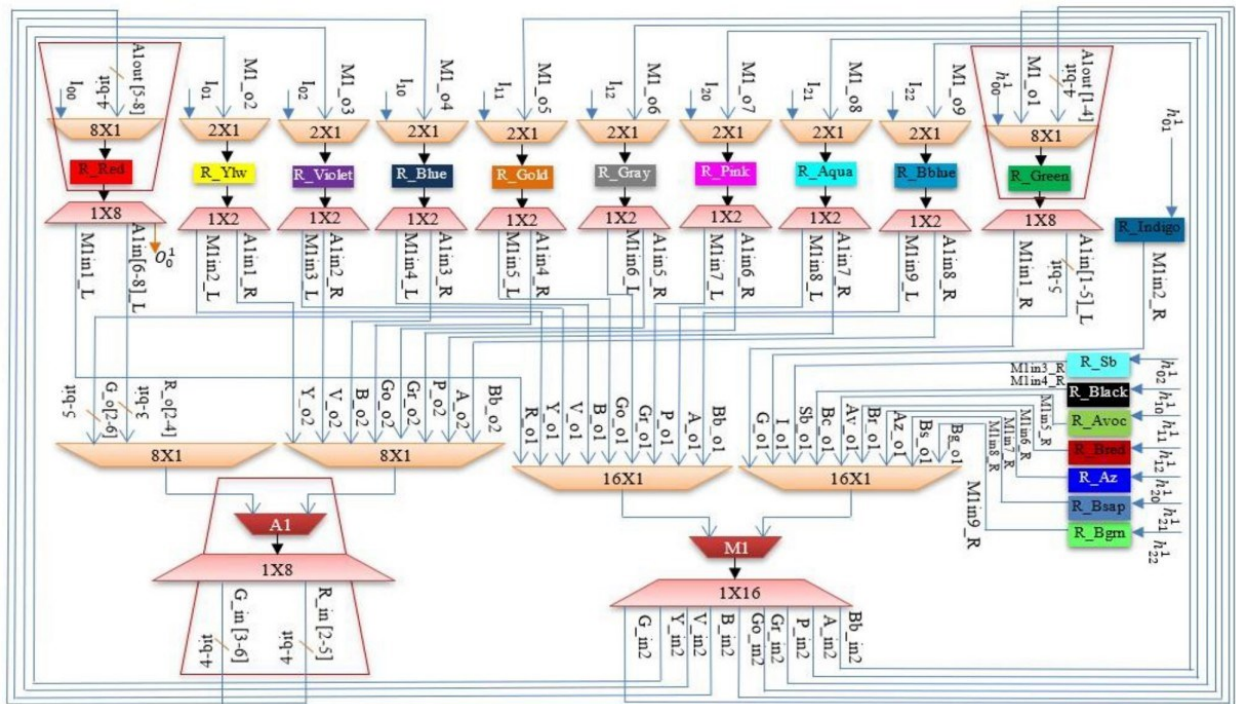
$I_{00}$ 4-bit A1out [5-8]
8X1
R_Red
1X8
M1in1_L A1in[6-8]_L $O_0^1$

$I_{01}$ M1_o2
2X1
R_Ylw
1X2
M1in2_L A1in1_R

$I_{02}$ M1_o3
2X1
R_Violet
1X2
M1in3_L A1in2_R

$I_{10}$ M1_o4
2X1
R_Blue
1X2
M1in4_L A1in3_R

$I_{11}$ M1_o5
2X1
R_Gold
1X2
M1in5_L A1in4_R

$I_{12}$ M1_o6
2X1
R_Gray
1X2
M1in6_L A1in5_R

$I_{20}$ M1_o7
2X1
R_Pink
1X2
M1in7_L A1in6_R

$I_{21}$ M1_o8
2X1
R_Aqua
1X2
M1in8_L A1in7_R

$I_{22}$ M1_o9
2X1
R_Bblue
1X2
M1in9_L A1in8_R

$h_{00}^1$ M1_o1 A1out [1-4] 4-bit
8X1
R_Green
1X8
M1in1_R A1in[1-5]_L 5-bit

$h_{01}^1$
R_Indigo
M1in2_R

5-bit G_o[2-6] 3-bit R_o[2-4]
8X1

Y_o2 V_o2 B_o2 Go_o2 Gr_o2 P_o2 A_o2 Bb_o2
8X1

R_o1 Y_o1 V_o1 B_o1 Go_o1 Gr_o1 P_o1 A_o1 Bb_o1
16X1

G_o1 I_o1 Sb_o1 Bc_o1 Av_o1 Br_o1 Az_o1 Bs_o1 Bg_o1
16X1

R_Sb $h_{02}^1$
M1in3_R
M1in4_R
R_Black $h_{10}^1$
M1in5_R
R_Avoc $h_{11}^1$
M1in6_R
R_Bred $h_{12}^1$
M1in7_R
R_Az $h_{20}^1$
M1in8_R
R_Bsap $h_{21}^1$
M1in9_R
R_Bgm $h_{22}^1$

A1
1X8
4-bit G_in [3-6] 4-bit R_in [2-5]

M1
1X16
G_in2 Y_in2 V_in2 B_in2 Go_in2 Gr_in2 P_in2 A_in2 Bb_in2